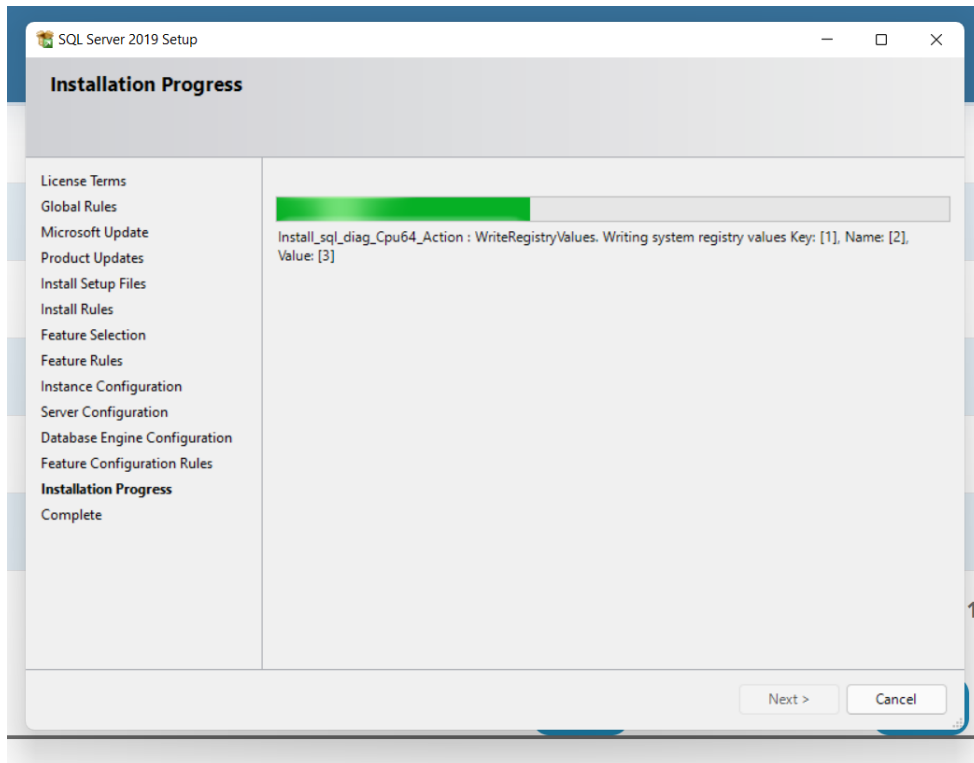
SQL Server 2019 Setup

Installation Progress

License Terms
Global Rules
Microsoft Update
Product Updates
Install Setup Files
Install Rules
Feature Selection
Feature Rules
Instance Configuration
Server Configuration
Database Engine Configuration
Feature Configuration Rules
Installation Progress
Complete

Install_sql_diag_Cpu64_Action : WriteRegistryValues. Writing system registry values Key: [1], Name: [2], Value: [3]

Next >
Cancel